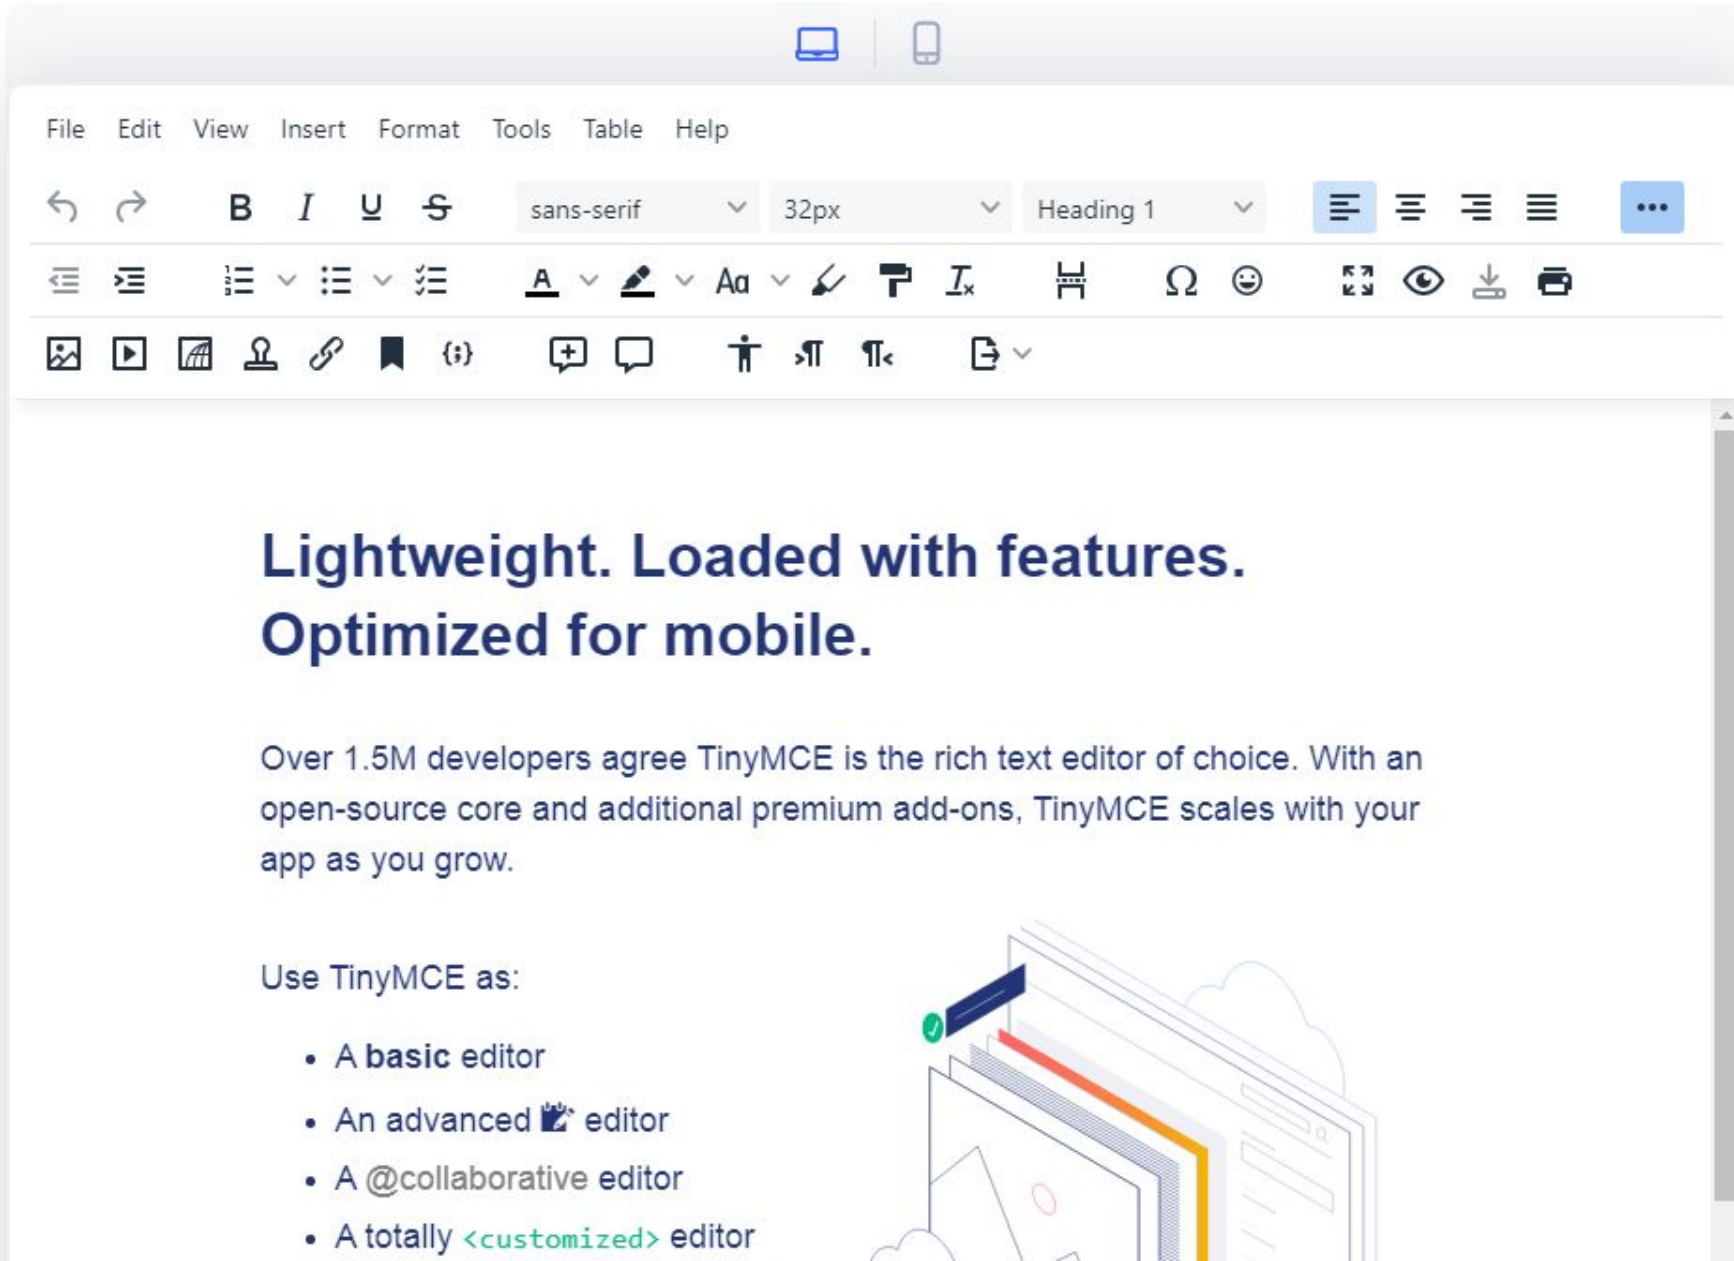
File Edit View Insert Format Tools Table Help

B I U S sans-serif 32px Heading 1

Aa

Ω

Lightweight. Loaded with features. Optimized for mobile.

Over 1.5M developers agree TinyMCE is the rich text editor of choice. With an open-source core and additional premium add-ons, TinyMCE scales with your app as you grow.

Use TinyMCE as:

- A **basic** editor
- An advanced editor
- A @collaborative editor
- A totally <customized> editor